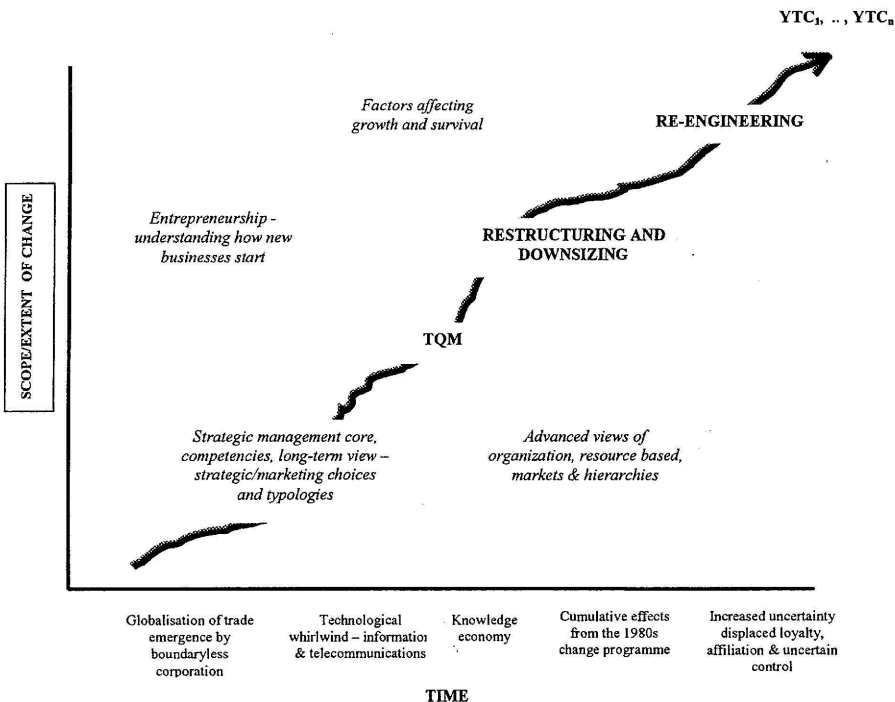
$YTC_1, .., YTC_n$

Factors affecting growth and survival

RE-ENGINEERING

SCOPE/EXTENT OF CHANGE

Entrepreneurship - understanding how new businesses start

RESTRUCTURING AND DOWNSIZING

TQM

Strategic management core, competencies, long-term view – strategic/marketing choices and typologies

Advanced views of organization, resource based, markets & hierarchies

Globalisation of trade emergence by boundaryless corporation

Technological whirlwind – informatio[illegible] & telecommunications

Knowledge economy

Cumulative effects from the 1980s change programme

Increased uncertainty displaced loyalty, affiliation & uncertain control

TIME